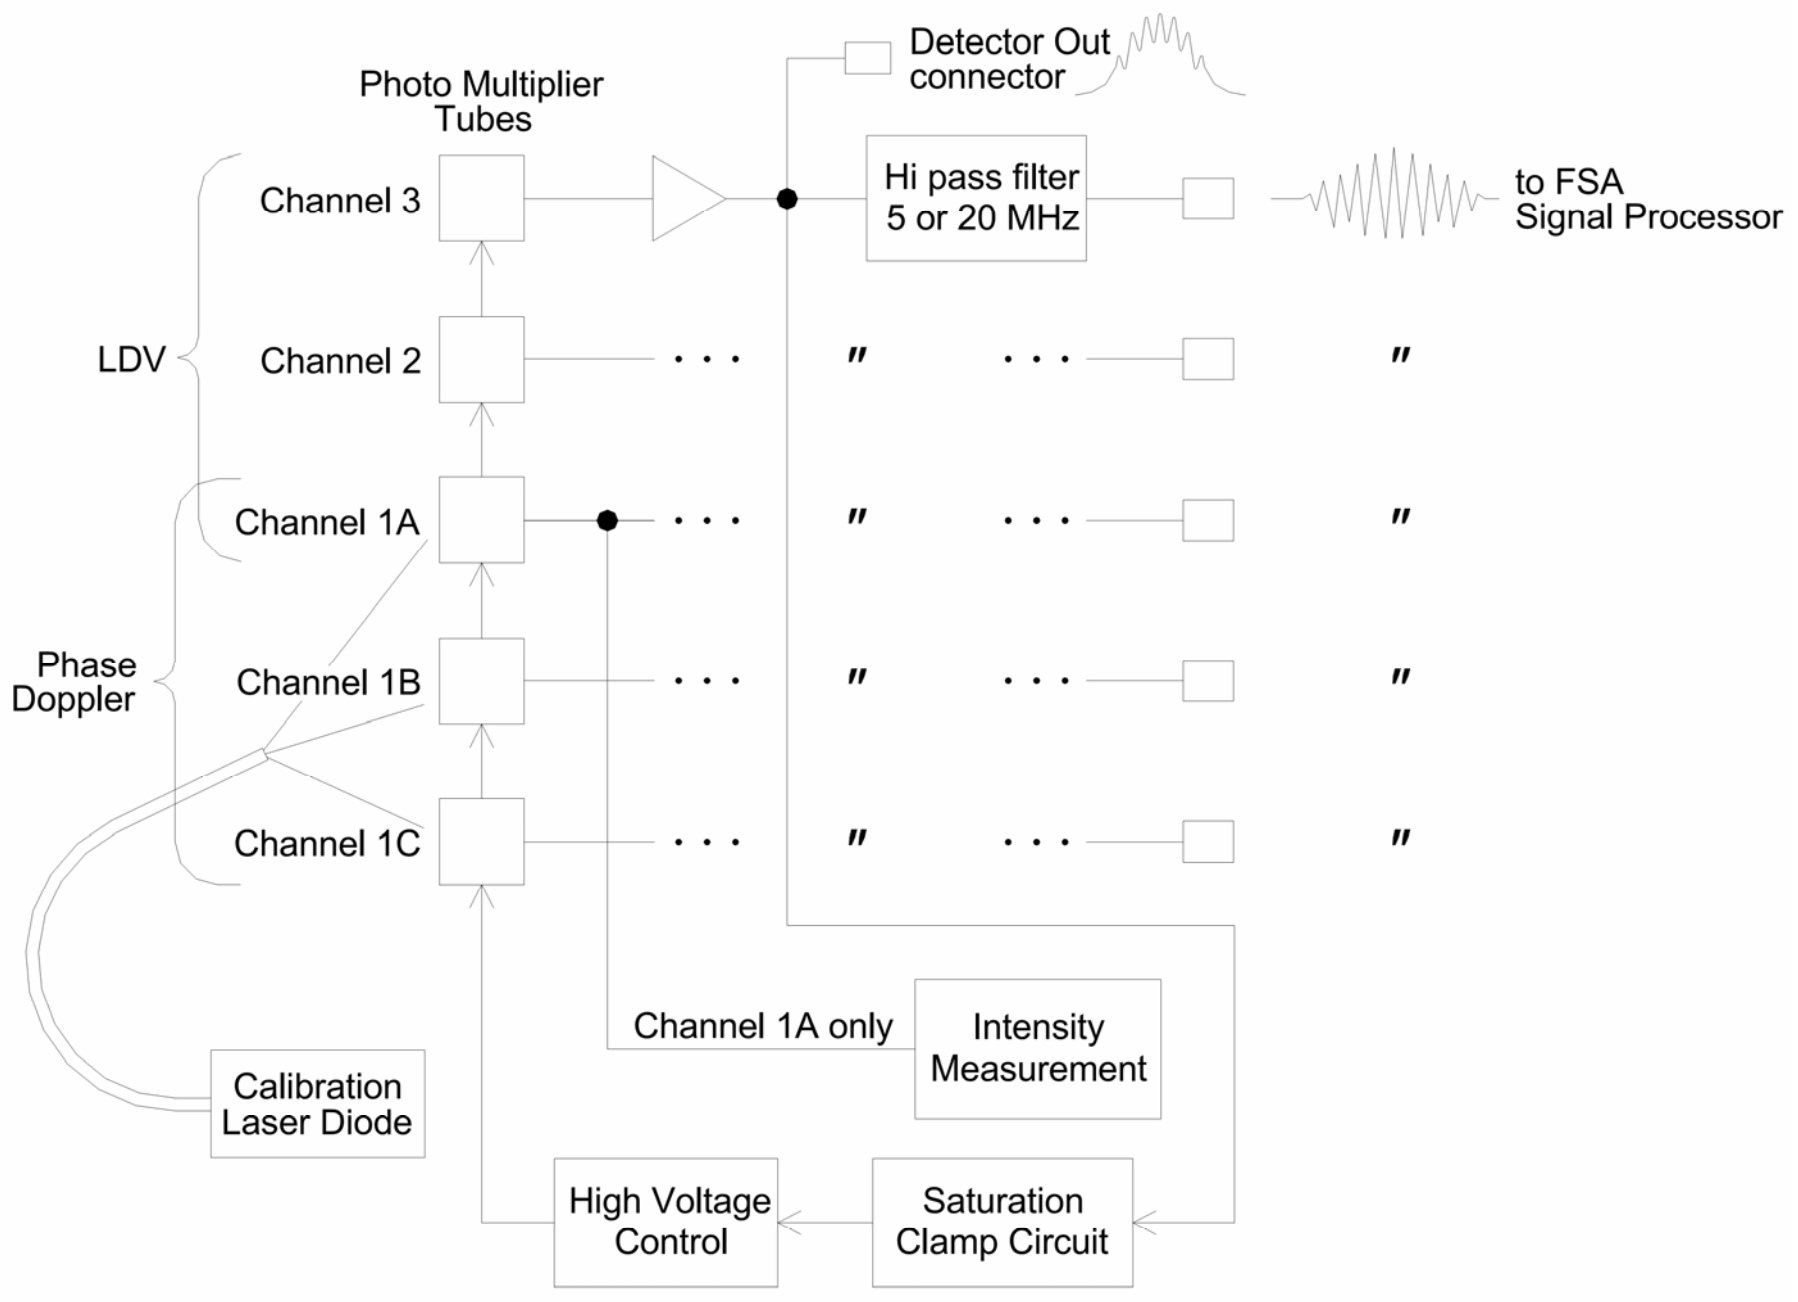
Photo Multiplier Tubes

Detector Out connector

LDV

Phase Doppler

Channel 3

Hi pass filter 5 or 20 MHz

to FSA Signal Processor

Channel 2 . . . " . . . "

Channel 1A . . . " . . . "

Channel 1B . . . " . . . "

Channel 1C . . . " . . . "

Channel 1A only

Intensity Measurement

Calibration Laser Diode

High Voltage Control

Saturation Clamp Circuit